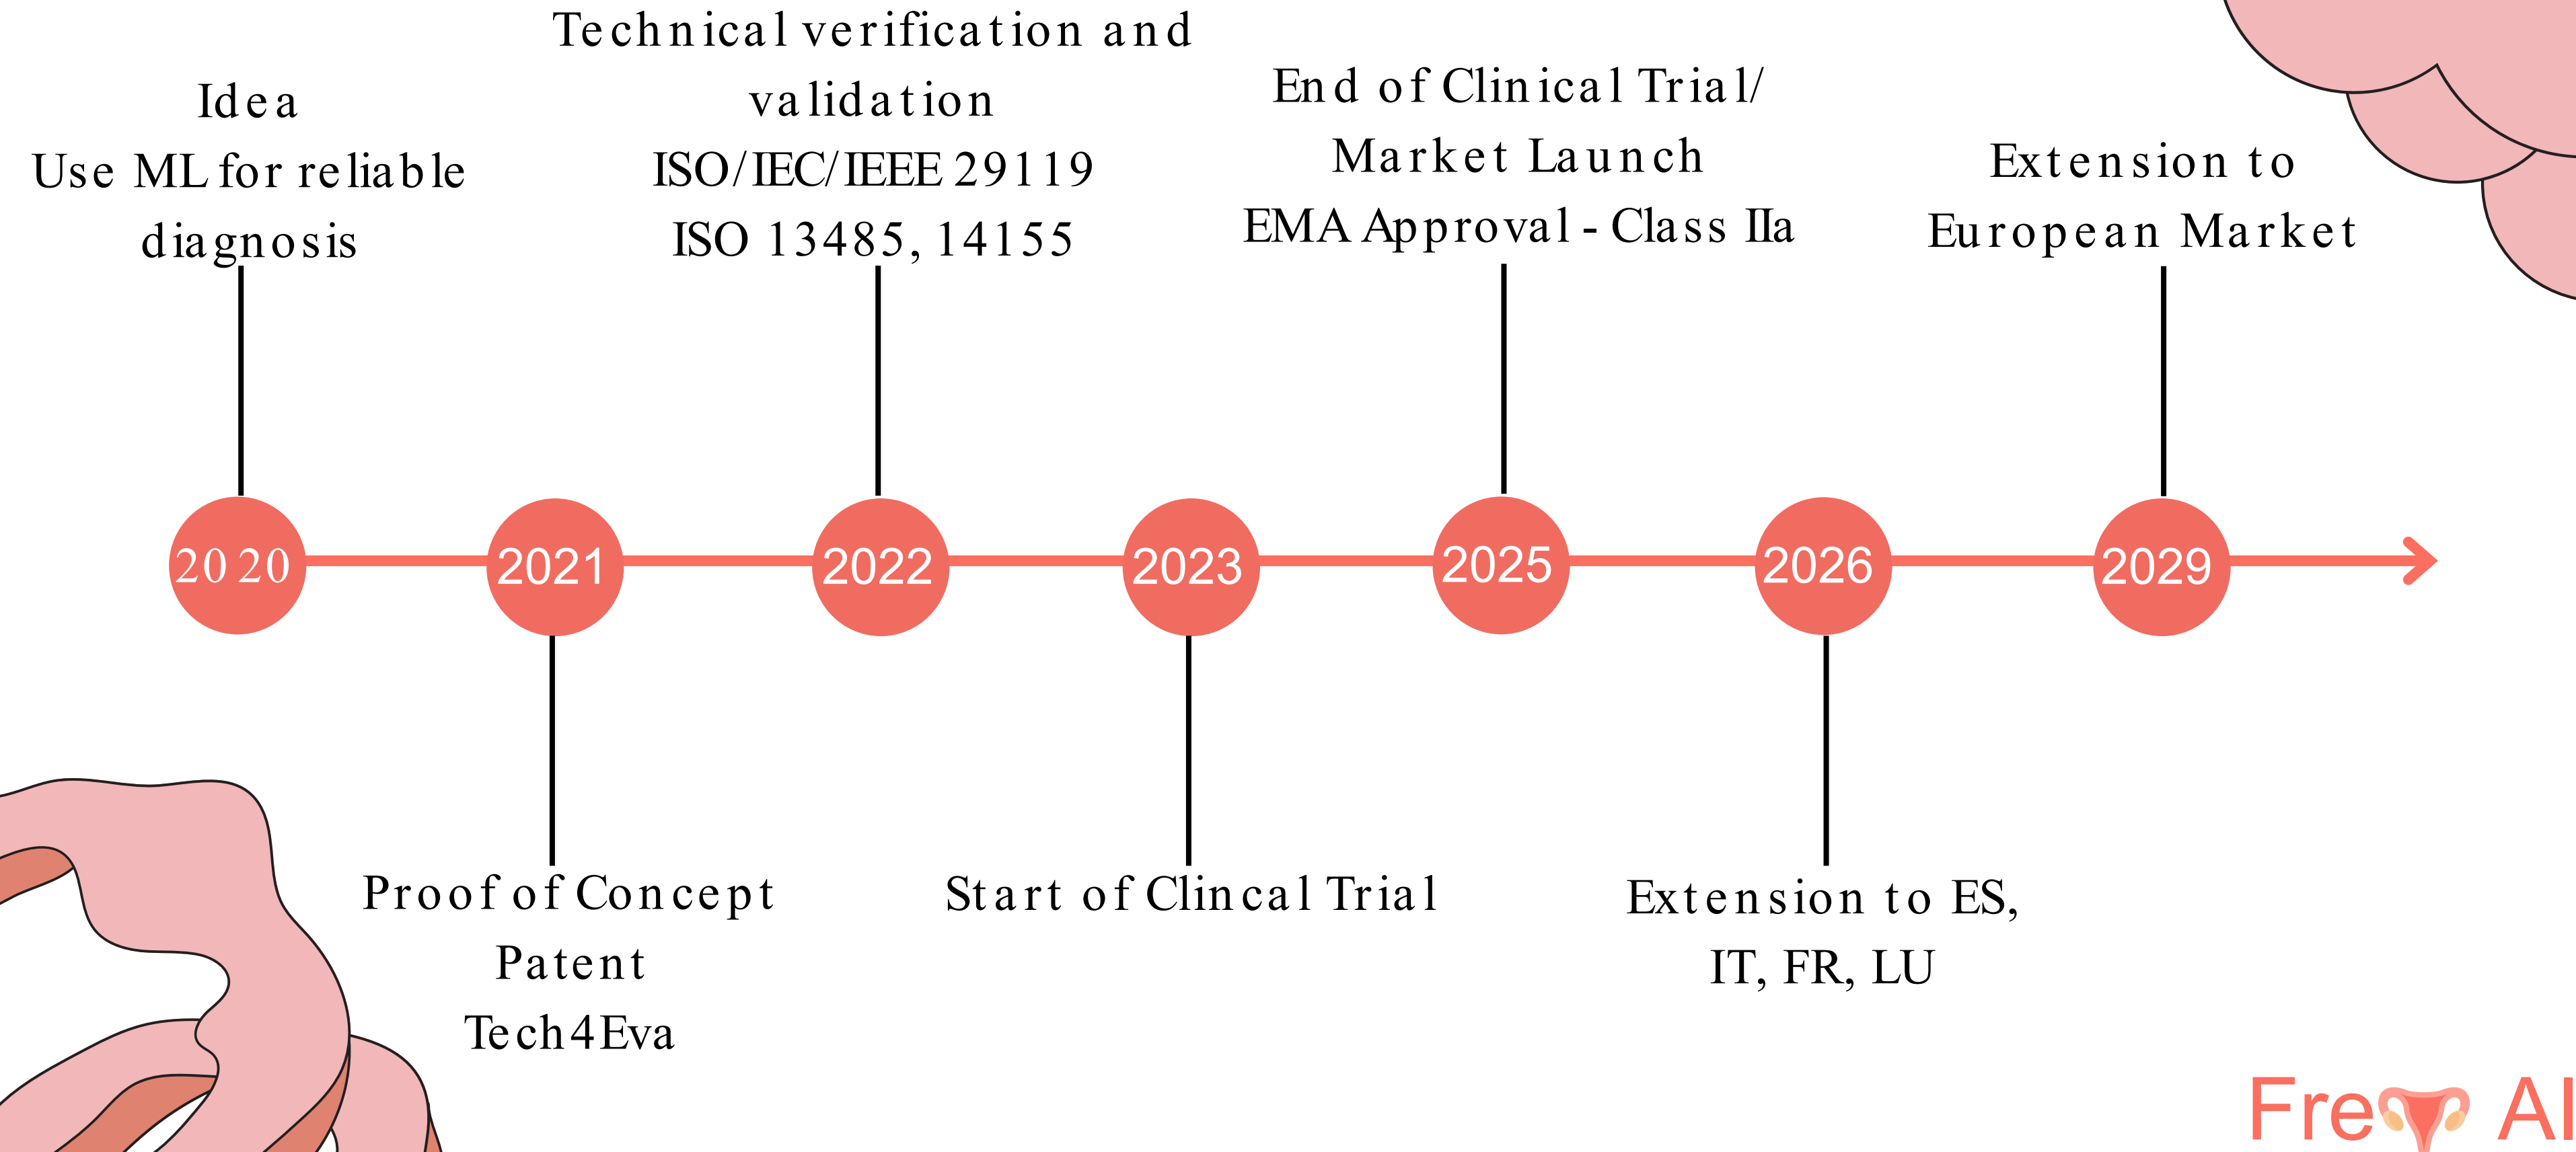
Idea
Use ML for reliable diagnosis

Technical verification and validation
ISO/IEC/IEEE 29119
ISO 13485, 14155

End of Clinical Trial/ Market Launch
EMA Approval - Class IIa

Extension to European Market

2020

2021

2022

2023

2025

2026

2029

Proof of Concept
Patent
Tech4Eva

Start of Clincal Trial

Extension to ES, IT, FR, LU

Fre AI